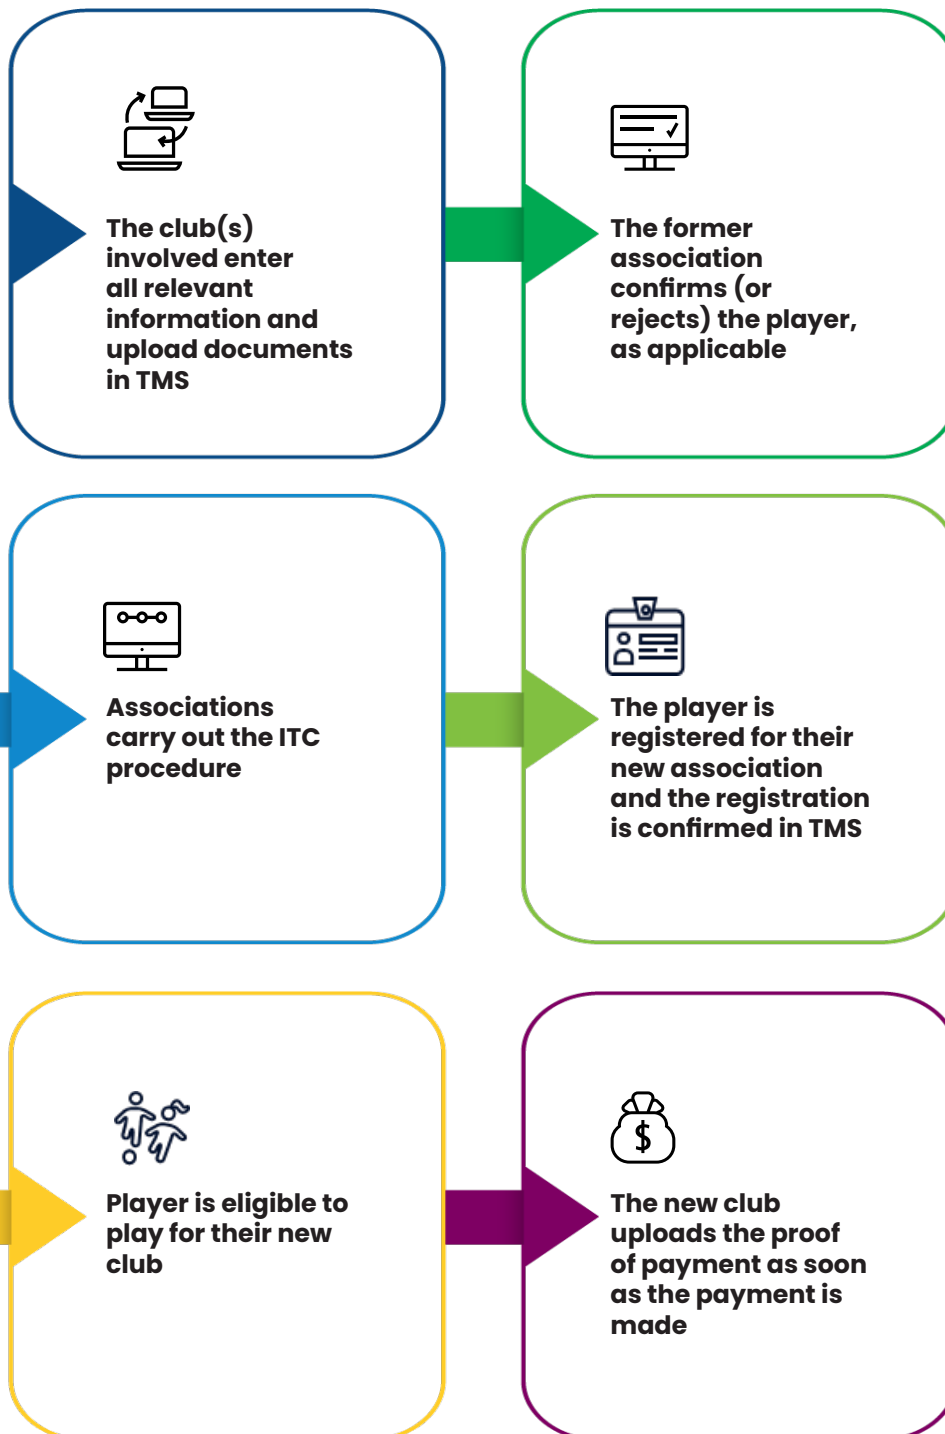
The club(s) involved enter all relevant information and upload documents in TMS

The former association confirms (or rejects) the player, as applicable

Associations carry out the ITC procedure

The player is registered for their new association and the registration is confirmed in TMS

Player is eligible to play for their new club

$

The new club uploads the proof of payment as soon as the payment is made